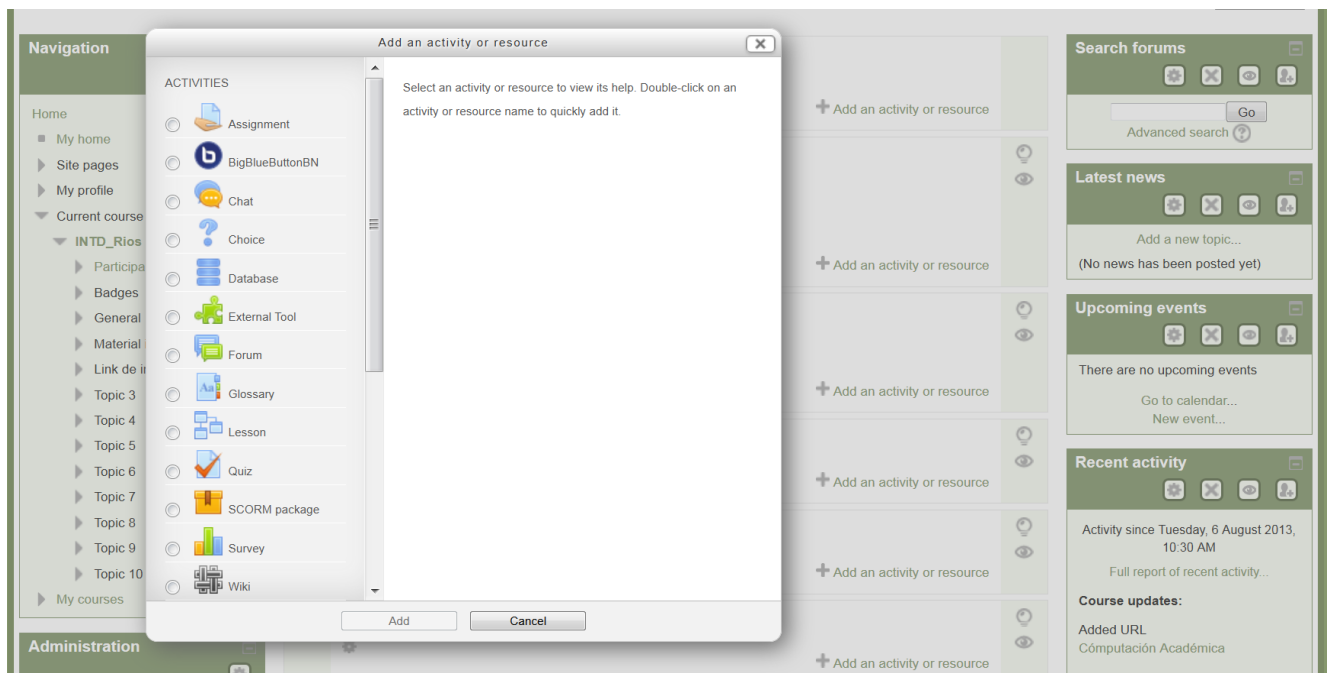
Navigation

Home
My home
Site pages
My profile
Current course
INTD_Rios
Participa
Badges
General
Material
Link de i
Topic 3
Topic 4
Topic 5
Topic 6
Topic 7
Topic 8
Topic 9
Topic 10
My courses

Administration

Add an activity or resource

ACTIVITIES

Assignment
BigBlueButtonBN
Chat
Choice
Database
External Tool
Forum
Glossary
Lesson
Quiz
SCORM package
Survey
Wiki

Select an activity or resource to view its help. Double-click on an activity or resource name to quickly add it.

Add
Cancel

+ Add an activity or resource
+ Add an activity or resource
+ Add an activity or resource
+ Add an activity or resource
+ Add an activity or resource
+ Add an activity or resource

Search forums
Go
Advanced search

Latest news
Add a new topic...
(No news has been posted yet)

Upcoming events
There are no upcoming events
Go to calendar...
New event...

Recent activity
Activity since Tuesday, 6 August 2013, 10:30 AM
Full report of recent activity...
Course updates:
Added URL
Cómputación Académica